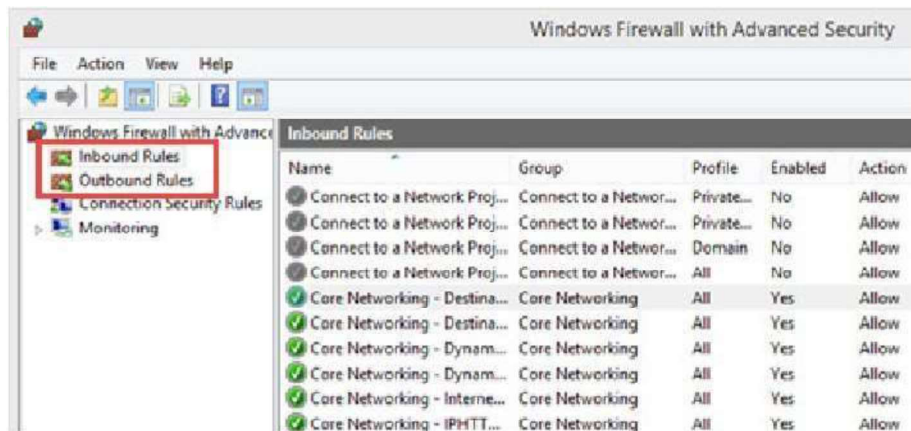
Windows Firewall with Advanced Security

File Action View Help

Windows Firewall with Advance
Inbound Rules
Outbound Rules
Connection Security Rules
Monitoring

Inbound Rules

| Name | Group | Profile | Enabled | Action |
|---|---|---|---|---|
| Connect to a Network Proj... | Connect to a Networ... | Private... | No | Allow |
| Connect to a Network Proj... | Connect to a Networ... | Private... | No | Allow |
| Connect to a Network Proj... | Connect to a Networ... | Domain | No | Allow |
| Connect to a Network Proj... | Connect to a Networ... | All | No | Allow |
| Core Networking - Destina... | Core Networking | All | Yes | Allow |
| Core Networking - Destina... | Core Networking | All | Yes | Allow |
| Core Networking - Dynam... | Core Networking | All | Yes | Allow |
| Core Networking - Dynam... | Core Networking | All | Yes | Allow |
| Core Networking - Interne... | Core Networking | All | Yes | Allow |
| Core Networking - IPHTT... | Core Networking | All | Yes | Allow |